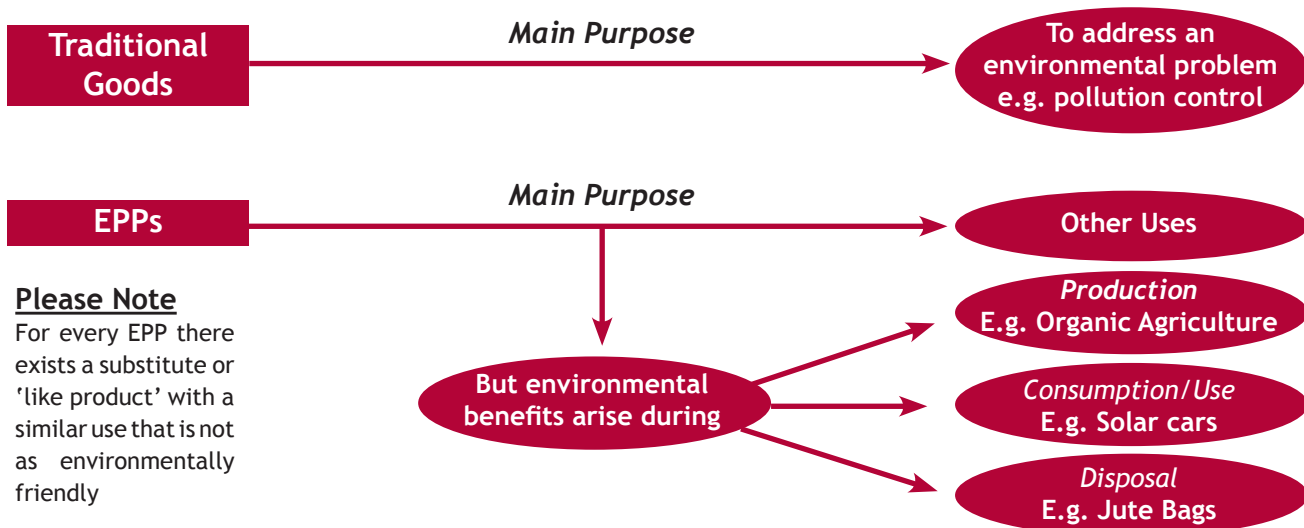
Traditional Goods

*Main Purpose*

To address an environmental problem e.g. pollution control

EPPs

*Main Purpose*

Other Uses

**Please Note**
For every EPP there exists a substitute or 'like product' with a similar use that is not as environmentally friendly

But environmental benefits arise during

*Production*
E.g. Organic Agriculture

*Consumption/Use*
E.g. Solar cars

*Disposal*
E.g. Jute Bags